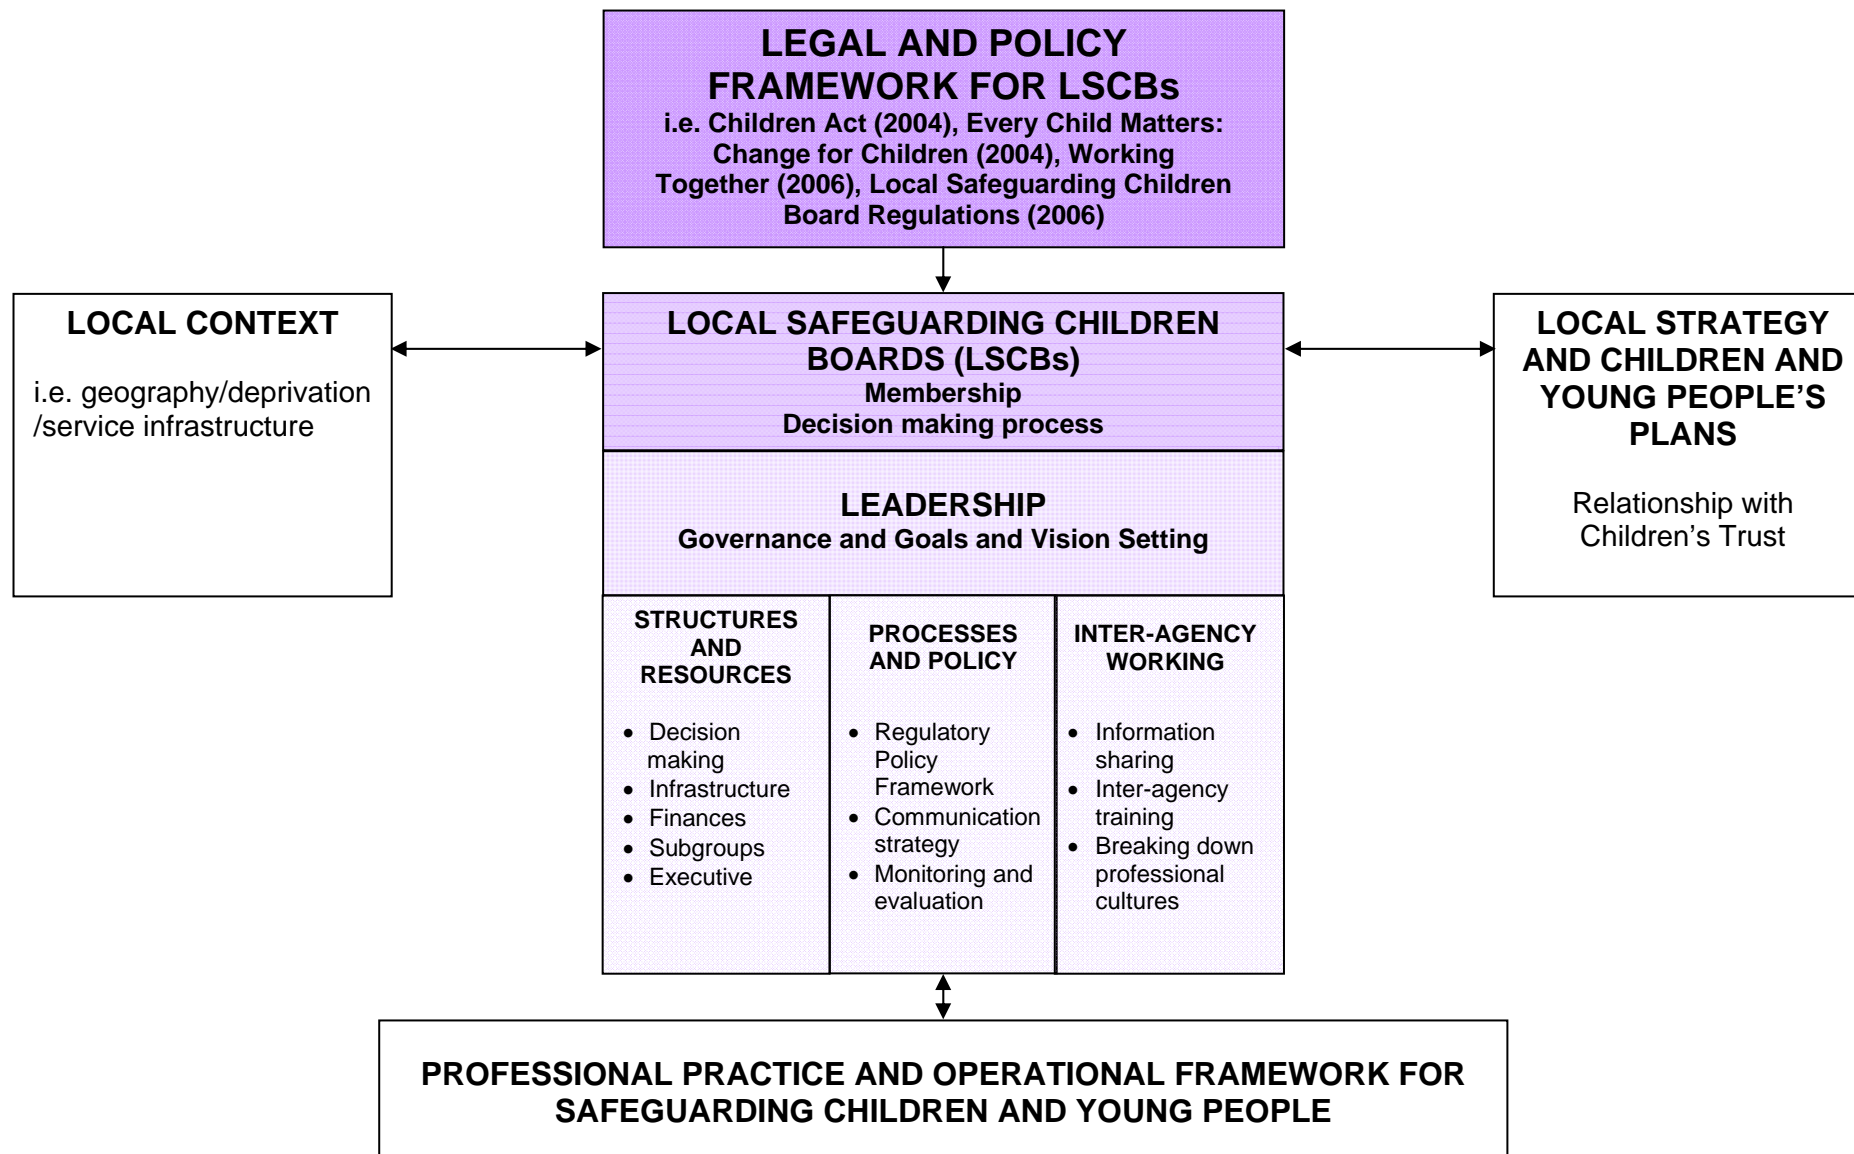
LEGAL AND POLICY FRAMEWORK FOR LSCBs
i.e. Children Act (2004), Every Child Matters: Change for Children (2004), Working Together (2006), Local Safeguarding Children Board Regulations (2006)

LOCAL CONTEXT

i.e. geography/deprivation /service infrastructure

LOCAL SAFEGUARDING CHILDREN BOARDS (LSCBs)
Membership
Decision making process

LOCAL STRATEGY AND CHILDREN AND YOUNG PEOPLE'S PLANS

Relationship with Children's Trust

LEADERSHIP
Governance and Goals and Vision Setting

STRUCTURES AND RESOURCES

- Decision making
- Infrastructure
- Finances
- Subgroups
- Executive

PROCESSES AND POLICY

- Regulatory Policy Framework
- Communication strategy
- Monitoring and evaluation

INTER-AGENCY WORKING

- Information sharing
- Inter-agency training
- Breaking down professional cultures

PROFESSIONAL PRACTICE AND OPERATIONAL FRAMEWORK FOR SAFEGUARDING CHILDREN AND YOUNG PEOPLE